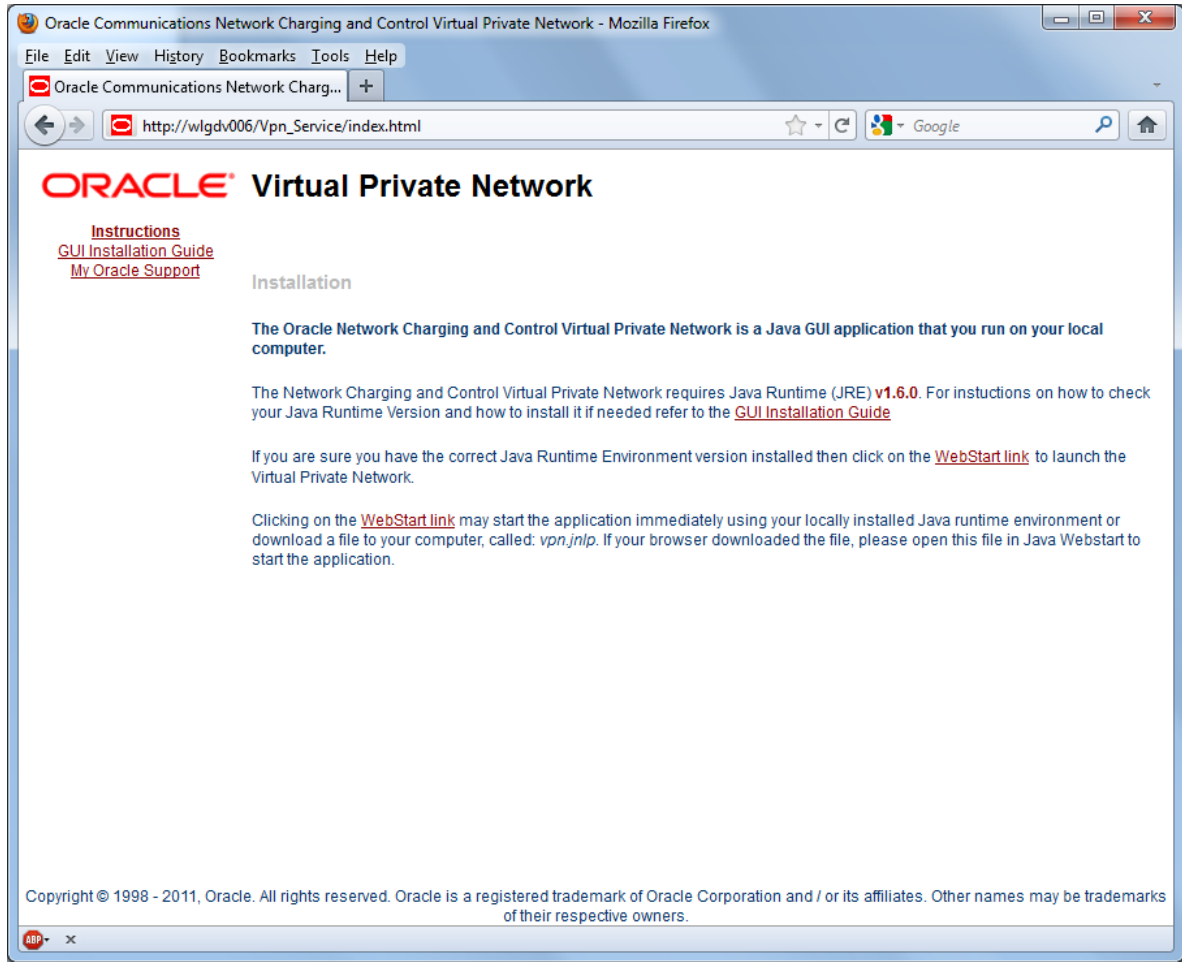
Oracle Communications Network Charging and Control Virtual Private Network - Mozilla Firefox

File Edit View History Bookmarks Tools Help

Oracle Communications Network Charg... +

http://wlgdv006/Vpn_Service/index.html

Google

ORACLE Virtual Private Network

Instructions
GUI Installation Guide
My Oracle Support

Installation

The Oracle Network Charging and Control Virtual Private Network is a Java GUI application that you run on your local computer.

The Network Charging and Control Virtual Private Network requires Java Runtime (JRE) v1.6.0. For instuctions on how to check your Java Runtime Version and how to install it if needed refer to the GUI Installation Guide

If you are sure you have the correct Java Runtime Environment version installed then click on the WebStart link to launch the Virtual Private Network.

Clicking on the WebStart link may start the application immediately using your locally installed Java runtime environment or download a file to your computer, called: vpn.jnlp. If your browser downloaded the file, please open this file in Java Webstart to start the application.

Copyright © 1998 - 2011, Oracle. All rights reserved. Oracle is a registered trademark of Oracle Corporation and / or its affiliates. Other names may be trademarks of their respective owners.

ABP ×